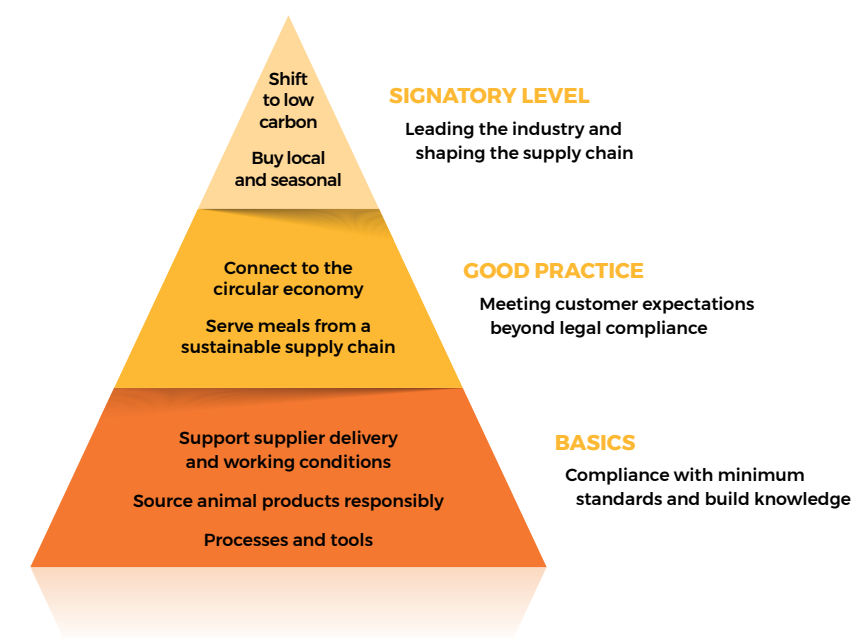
Shift to low carbon

Buy local and seasonal

SIGNATORY LEVEL

Leading the industry and shaping the supply chain

Connect to the circular economy

Serve meals from a sustainable supply chain

GOOD PRACTICE

Meeting customer expectations beyond legal compliance

Support supplier delivery and working conditions

Source animal products responsibly

Processes and tools

BASICS

Compliance with minimum standards and build knowledge